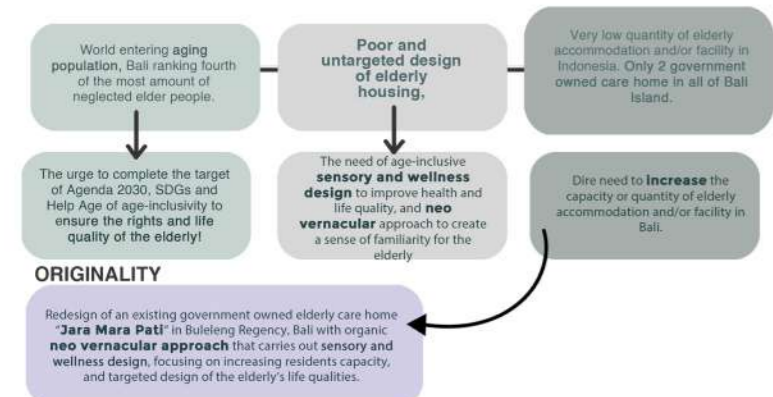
World entering aging population, Bali ranking fourth of the most amount of neglected elder people.

Poor and untargeted design of elderly housing,

Very low quantity of elderly accommodation and/or facility in Indonesia. Only 2 government owned care home in all of Bali Island.

The urge to complete the target of Agenda 2030, SDGs and Help Age of age-inclusivity to ensure the rights and life quality of the elderly!

The need of age-inclusive sensory and wellness design to improve health and life quality, and neo vernacular approach to create a sense of familiarity for the elderly

Dire need to increase the capacity or quantity of elderly accommodation and/or facility in Bali.

ORIGINALITY

Redesign of an existing government owned elderly care home "Jara Mara Pati" in Buleleng Regency, Bali with organic neo vernacular approach that carries out sensory and wellness design, focusing on increasing residents capacity, and targeted design of the elderly's life qualities.